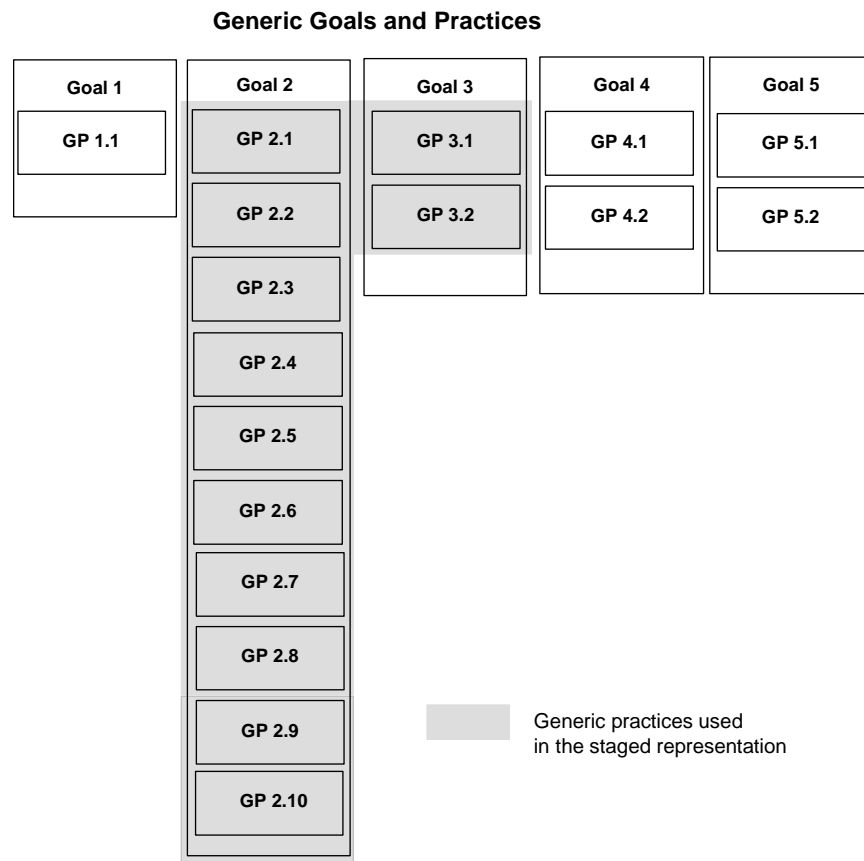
Generic Goals and Practices

Goal 1

GP 1.1

Goal 2

GP 2.1

GP 2.2

GP 2.3

GP 2.4

GP 2.5

GP 2.6

GP 2.7

GP 2.8

GP 2.9

GP 2.10

Goal 3

GP 3.1

GP 3.2

Goal 4

GP 4.1

GP 4.2

Goal 5

GP 5.1

GP 5.2

Generic practices used in the staged representation